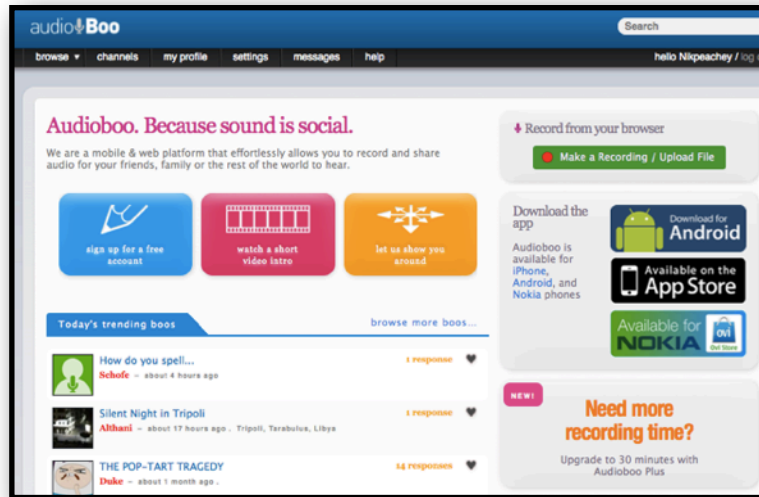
audioBoo

Search

browse ▾ channels my profile settings messages help

hello Nikpeachey / log

Audioboo. Because sound is social.

We are a mobile & web platform that effortlessly allows you to record and share audio for your friends, family or the rest of the world to hear.

sign up for a free account

watch a short video intro

let us show you around

Today's trending boos

browse more boos...

How do you spell...
Schofe - about 4 hours ago
1 response

Silent Night in Tripoli
Althani - about 17 hours ago . Tripoli, Tarabulus, Libya
1 response

THE POP-TART TRAGEDY
Duke - about 1 month ago .
14 responses

Record from your browser

Make a Recording / Upload File

Download the app

Audioboo is available for iPhone, Android, and Nokia phones

Download for Android

Available on the App Store

Available for NOKIA Ovi Store

NEW!

Need more recording time?

Upgrade to 30 minutes with Audioboo Plus